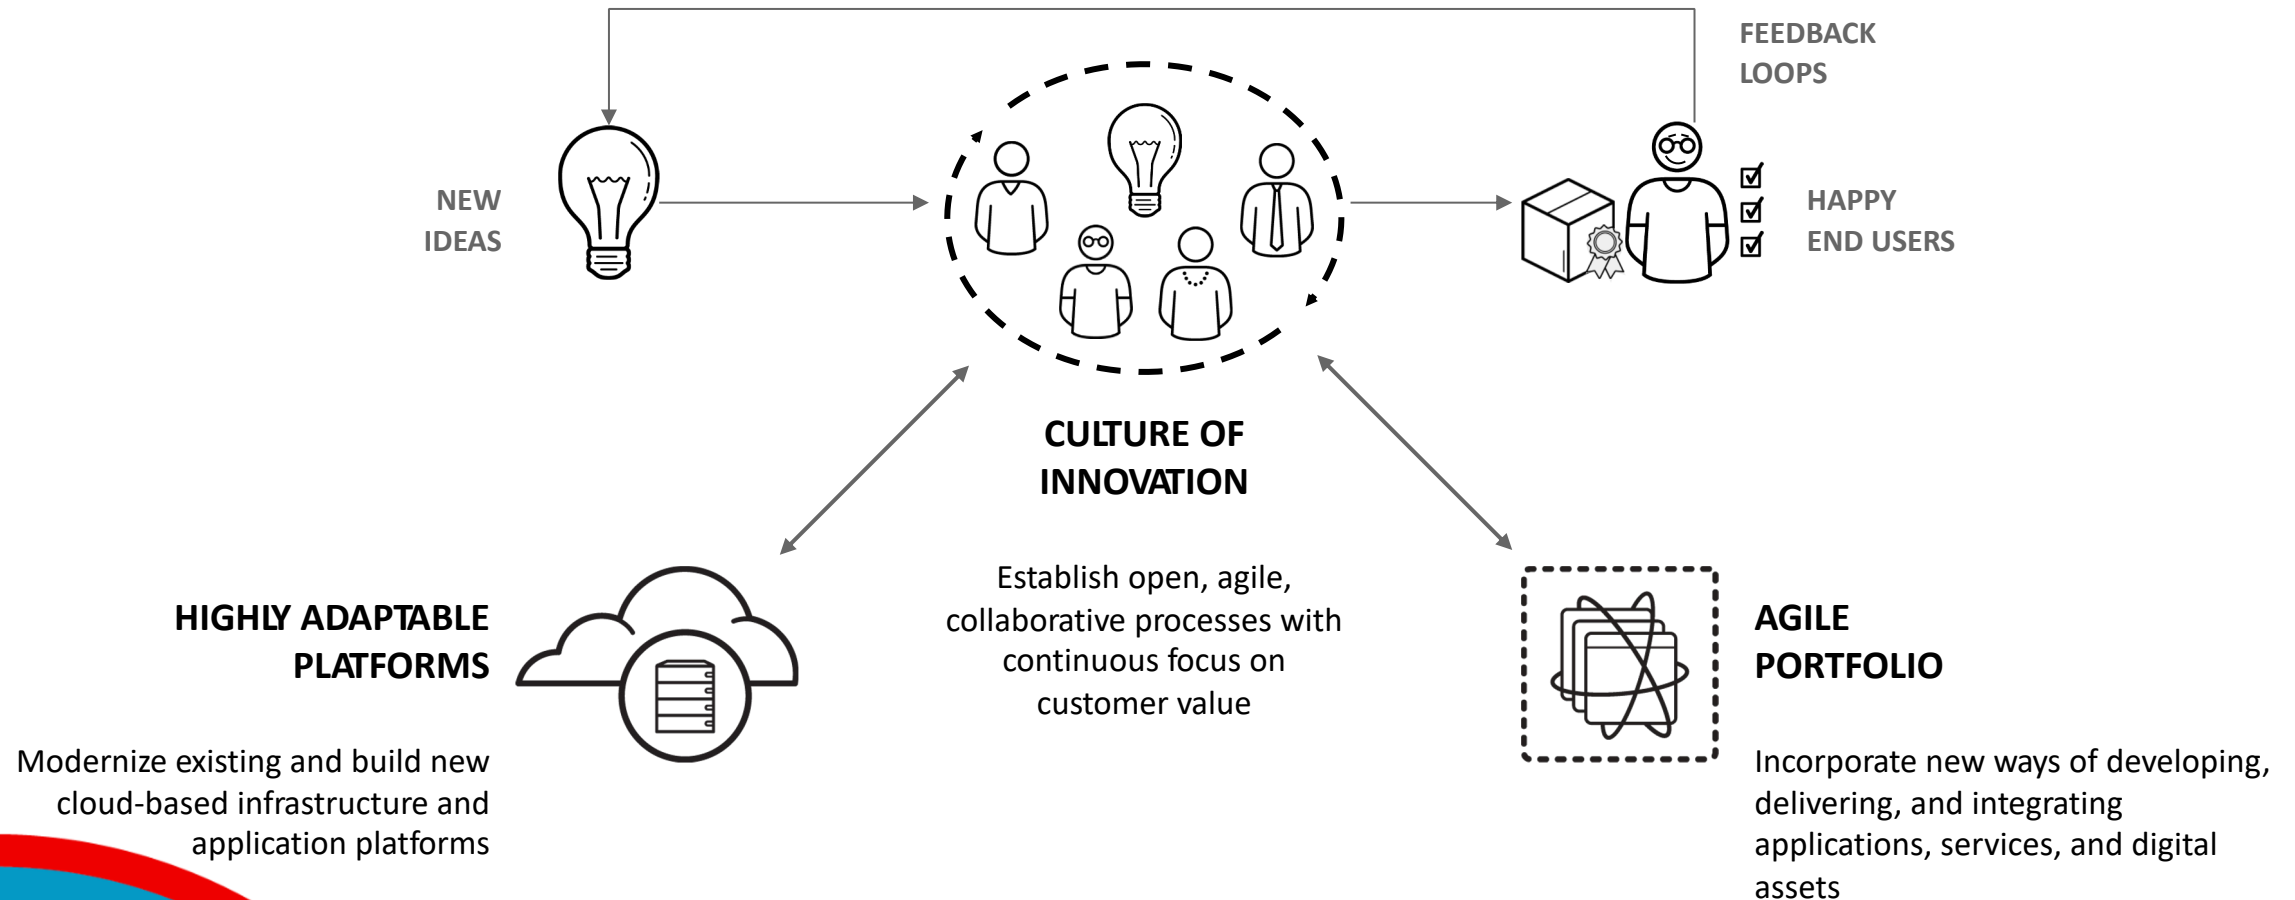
FEEDBACK LOOPS

NEW IDEAS

HAPPY END USERS

CULTURE OF INNOVATION

Establish open, agile, collaborative processes with continuous focus on customer value

HIGHLY ADAPTABLE PLATFORMS

Modernize existing and build new cloud-based infrastructure and application platforms

AGILE PORTFOLIO

Incorporate new ways of developing, delivering, and integrating applications, services, and digital assets